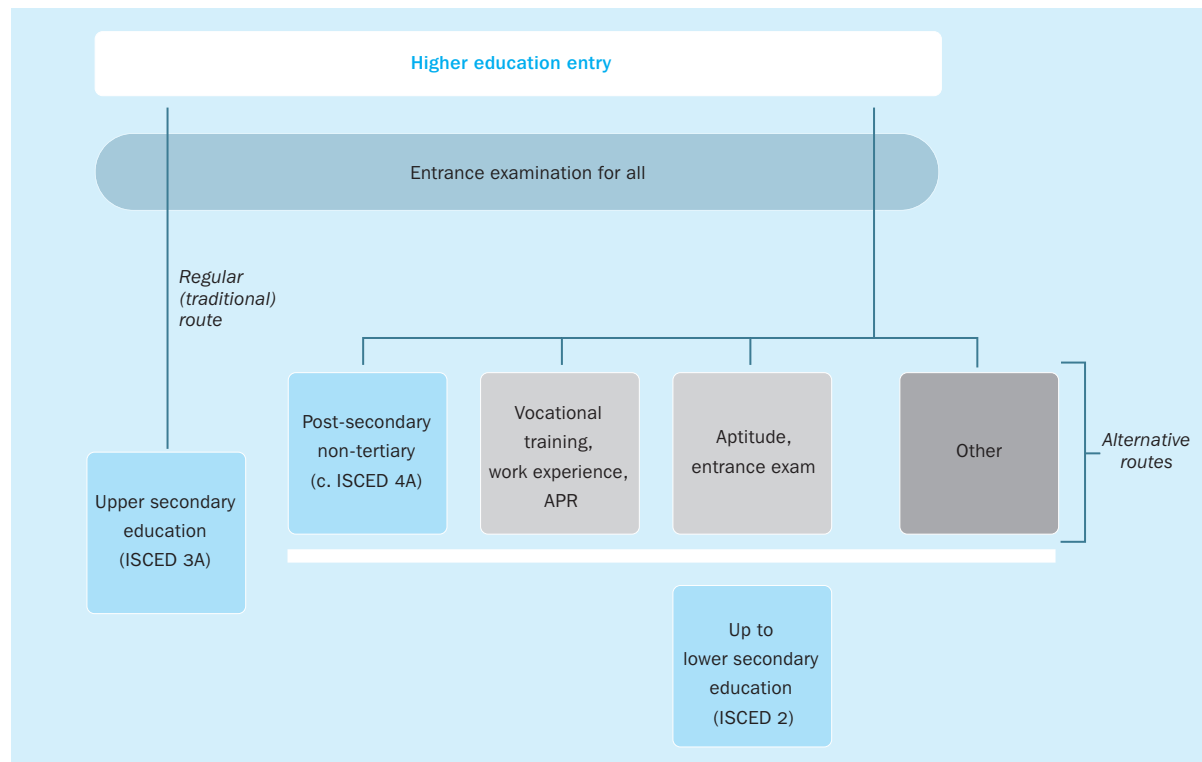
Higher education entry

Entrance examination for all

Regular (traditional) route

Post-secondary non-tertiary (c. ISCED 4A)

Vocational training, work experience, APR

Aptitude, entrance exam

Other

Alternative routes

Upper secondary education (ISCED 3A)

Up to lower secondary education (ISCED 2)